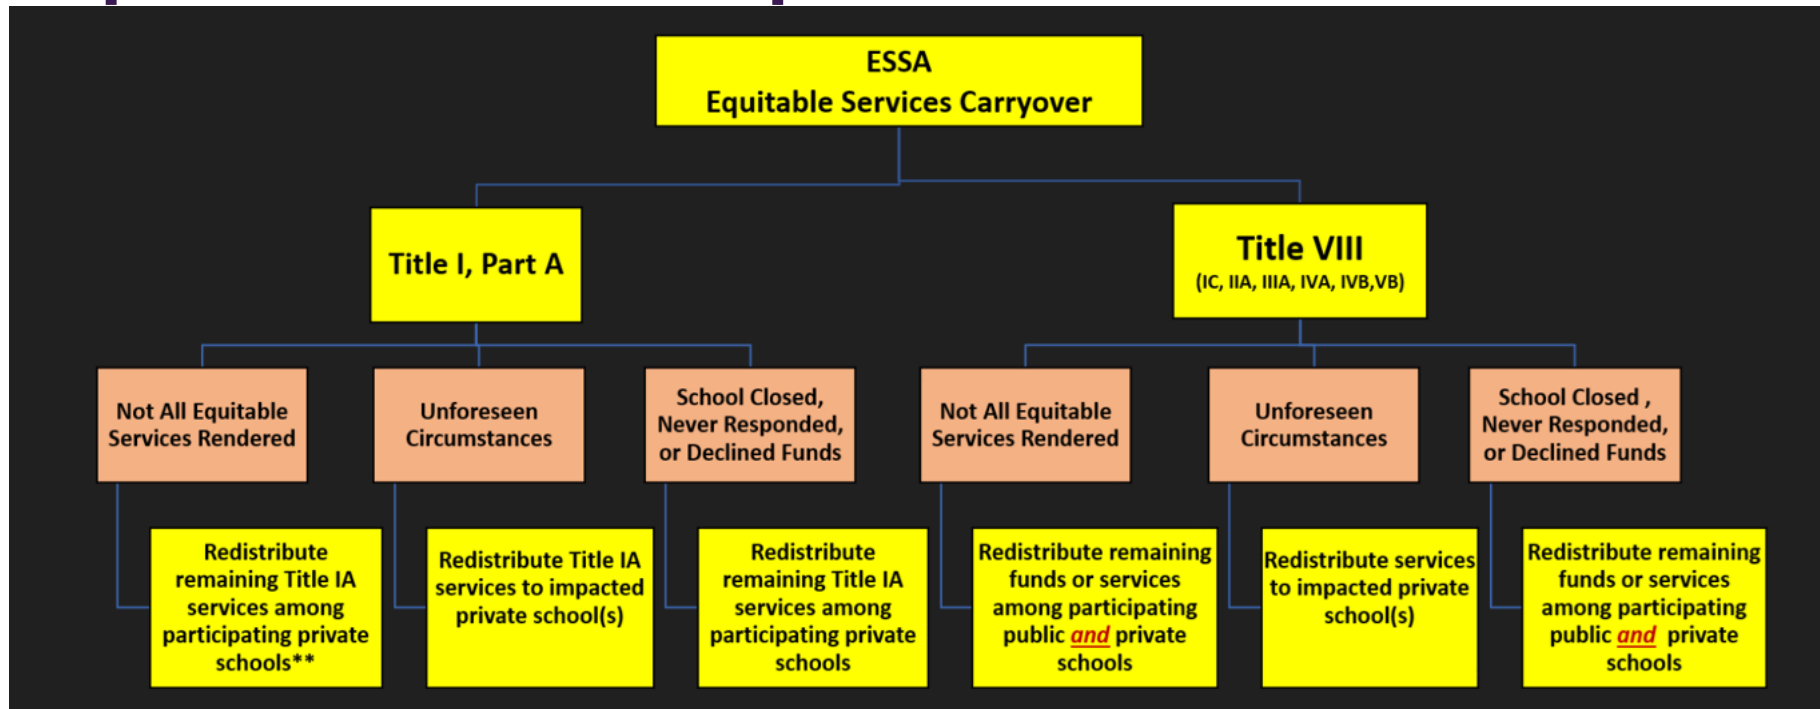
ESSA
Equitable Services Carryover

Title I, Part A

Not All Equitable Services Rendered

Redistribute remaining Title IA services among participating private schools**

Unforeseen Circumstances

Redistribute Title IA services to impacted private school(s)

School Closed, Never Responded, or Declined Funds

Redistribute remaining Title IA services among participating private schools

Title VIII
(IC, IIA, IIIA, IVA, IVB,VB)

Not All Equitable Services Rendered

Redistribute remaining funds or services among participating public and private schools

Unforeseen Circumstances

Redistribute services to impacted private school(s)

School Closed , Never Responded, or Declined Funds

Redistribute remaining funds or services among participating public and private schools